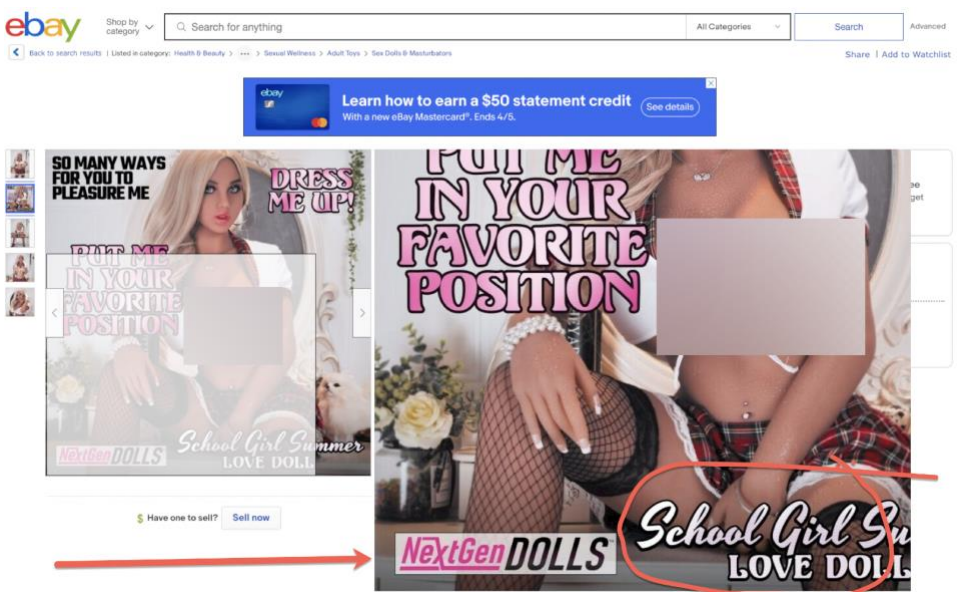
ebay Shop by category Search for anything All Categories Search Advanced

Back to search results | Listed in category: Health & Beauty > ••• > Sexual Wellness > Adult Toys > Sex Dolls & Masturbators

Share | Add to Watchlist

Learn how to earn a $50 statement credit With a new eBay Mastercard®. Ends 4/5. See details

SO MANY WAYS FOR YOU TO PLEASURE ME

DRESS ME UP!

PUT ME IN YOUR FAVORITE POSITION

NextGen DOLLS

School Girl Summer LOVE DOLL

$ Have one to sell? Sell now

PUT ME IN YOUR FAVORITE POSITION

NextGen DOLLS™

School Girl Su LOVE DOLL

ee
get